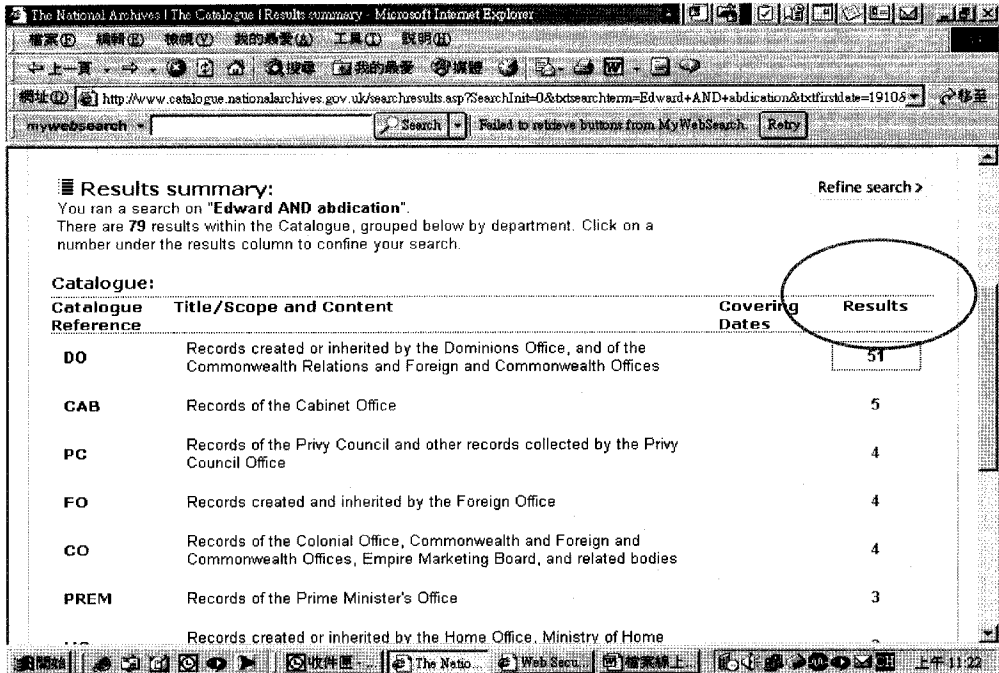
The National Archives | The Catalogue | Results summary - Microsoft Internet Explorer

檔案(F) 編輯(E) 檢視(V) 我的最愛(A) 工具(T) 說明(H)

上一頁 搜尋 我的最愛 媒體

網址(D) http://www.catalogue.nationalarchives.gov.uk/searchresults.asp?SearchInit=0&txtsearchterm=Edward+AND+abdication&txtfirstdate=19105 移至

mywebsearch Search Failed to retrieve buttons from MyWebSearch. Retry

Results summary:

Refine search >

You ran a search on "Edward AND abdication".
There are 79 results within the Catalogue, grouped below by department. Click on a number under the results column to confine your search.

Catalogue:

| Catalogue Reference | Title/Scope and Content | Covering Dates | Results |
|---|---|---|---|
| DO | Records created or inherited by the Dominions Office, and of the Commonwealth Relations and Foreign and Commonwealth Offices | | 51 |
| CAB | Records of the Cabinet Office | | 5 |
| PC | Records of the Privy Council and other records collected by the Privy Council Office | | 4 |
| FO | Records created and inherited by the Foreign Office | | 4 |
| CO | Records of the Colonial Office, Commonwealth and Foreign and Commonwealth Offices, Empire Marketing Board, and related bodies | | 4 |
| PREM | Records of the Prime Minister's Office | | 3 |
| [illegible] | Records created or inherited by the Home Office, Ministry of Home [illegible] | | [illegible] |

開始 收件匣 The Natio... Web Secu... 檔案線上 上午 11:22